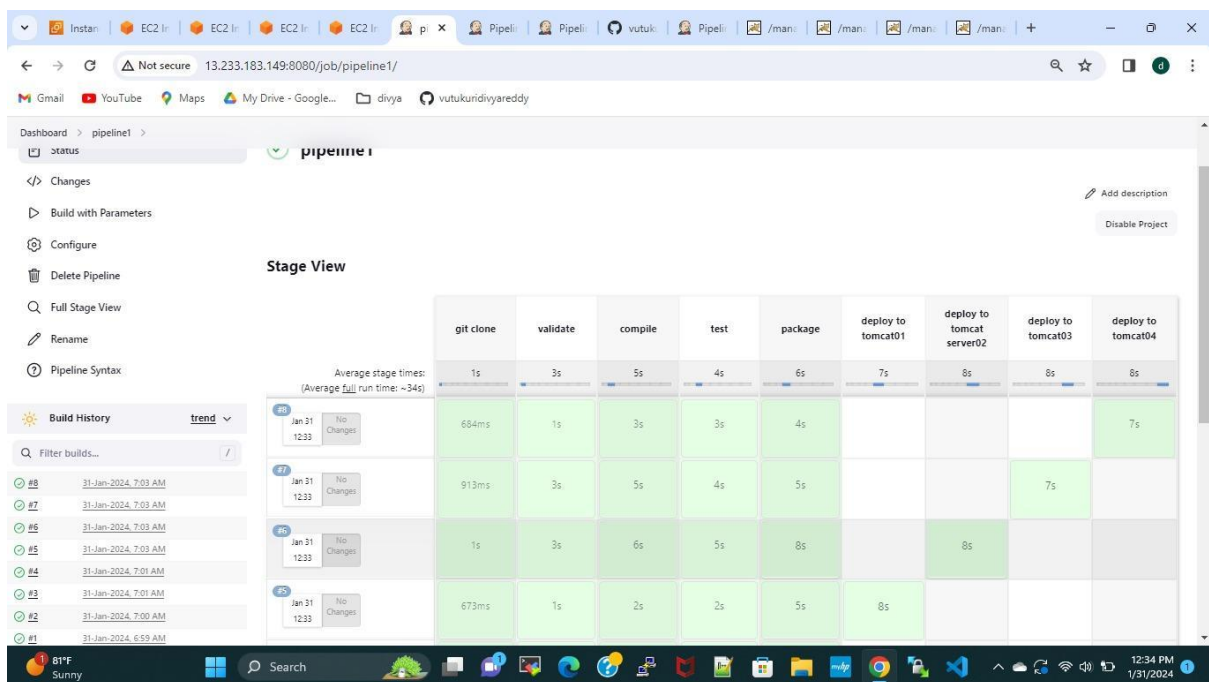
Instan | EC2 Ir | EC2 Ir | EC2 Ir | EC2 Ir | pi × | Pipeli | Pipeli | vutuk | Pipeli | /man | /man | /man | /man | +

Not secure 13.233.183.149:8080/job/pipeline1/

Gmail YouTube Maps My Drive - Google... divya vutukuridivyareddy

Dashboard > pipeline1 >

Status
</> Changes
Build with Parameters
Configure
Delete Pipeline
Full Stage View
Rename
Pipeline Syntax

Build History trend

Filter builds... /

#8 31-Jan-2024, 7:03 AM
#7 31-Jan-2024, 7:03 AM
#6 31-Jan-2024, 7:03 AM
#5 31-Jan-2024, 7:03 AM
#4 31-Jan-2024, 7:01 AM
#3 31-Jan-2024, 7:01 AM
#2 31-Jan-2024, 7:00 AM
#1 31-Jan-2024, 6:59 AM

pipeline1

Add description

Disable Project

Stage View

| | git clone | validate | compile | test | package | deploy to tomcat01 | deploy to tomcat server02 | deploy to tomcat03 | deploy to tomcat04 |
|---|---|---|---|---|---|---|---|---|---|
| Average stage times: (Average full run time: ~34s) | 1s | 3s | 5s | 4s | 6s | 7s | 8s | 8s | 8s |
| #8 Jan 31 12:33 No Changes | 684ms | 1s | 3s | 3s | 4s | | | | 7s |
| #7 Jan 31 12:33 No Changes | 913ms | 3s | 5s | 4s | 5s | | | 7s | |
| #6 Jan 31 12:33 No Changes | 1s | 3s | 6s | 5s | 8s | | 8s | | |
| #5 Jan 31 12:33 No Changes | 673ms | 1s | 2s | 2s | 5s | 8s | | | |

81°F Sunny
Search
12:34 PM 1/31/2024